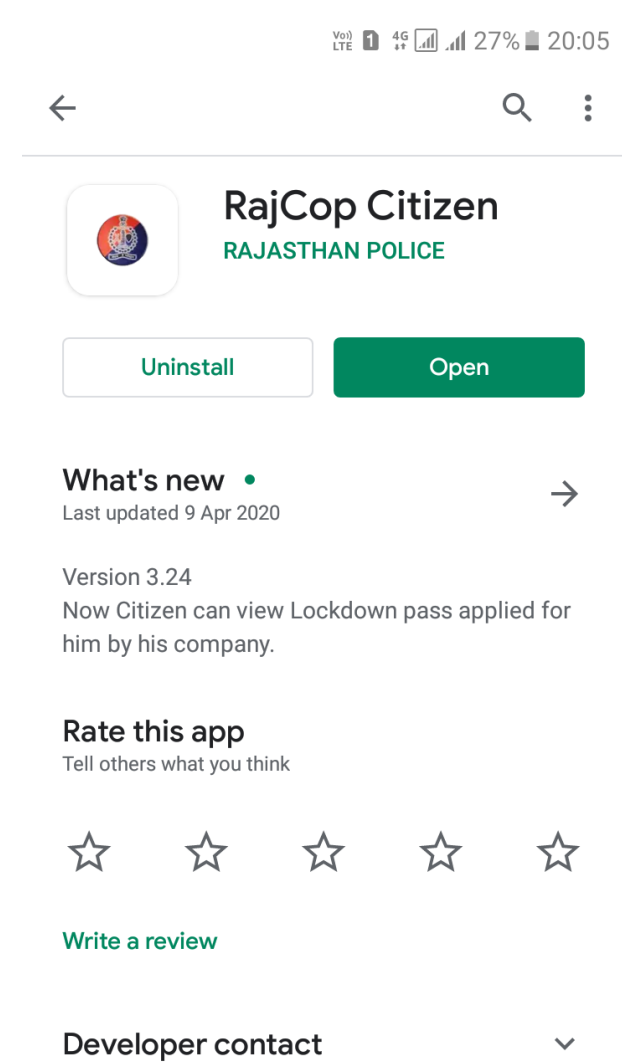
Vo) LTE 1 4G 27% 20:05

RajCop Citizen
RAJASTHAN POLICE

Uninstall
Open

What's new •
Last updated 9 Apr 2020

Version 3.24
Now Citizen can view Lockdown pass applied for him by his company.

Rate this app
Tell others what you think

Write a review

Developer contact